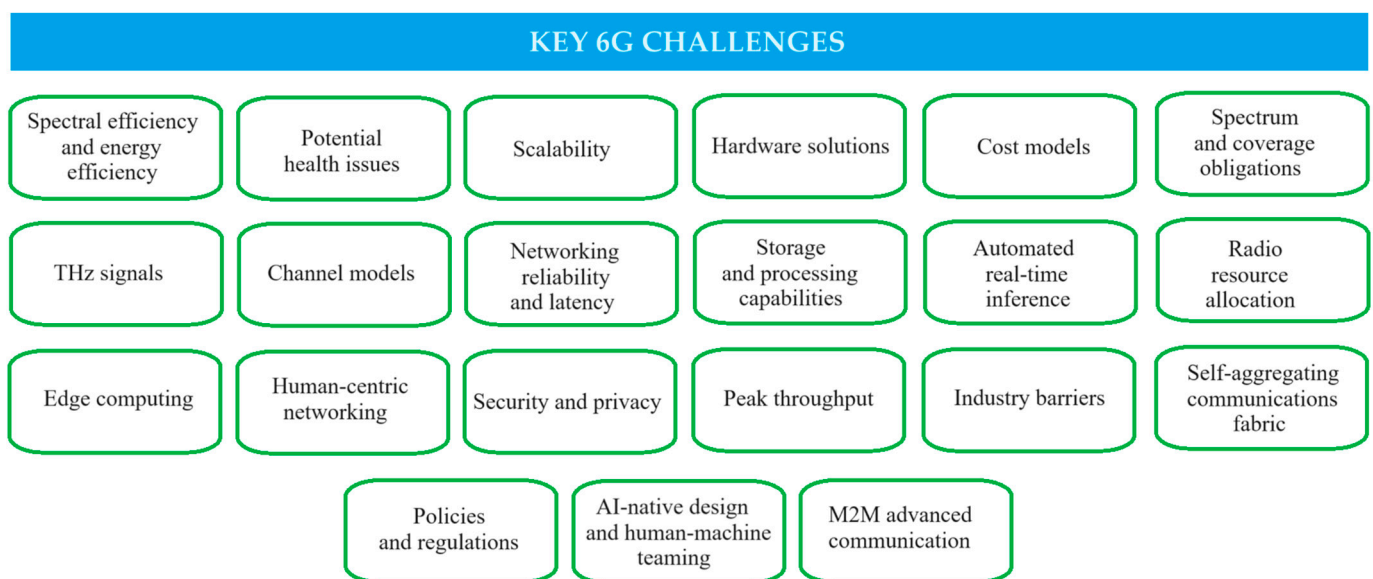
KEY 6G CHALLENGES

Spectral efficiency and energy efficiency

Potential health issues

Scalability

Hardware solutions

Cost models

Spectrum and coverage obligations

THz signals

Channel models

Networking reliability and latency

Storage and processing capabilities

Automated real-time inference

Radio resource allocation

Edge computing

Human-centric networking

Security and privacy

Peak throughput

Industry barriers

Self-aggregating communications fabric

Policies and regulations

AI-native design and human-machine teaming

M2M advanced communication